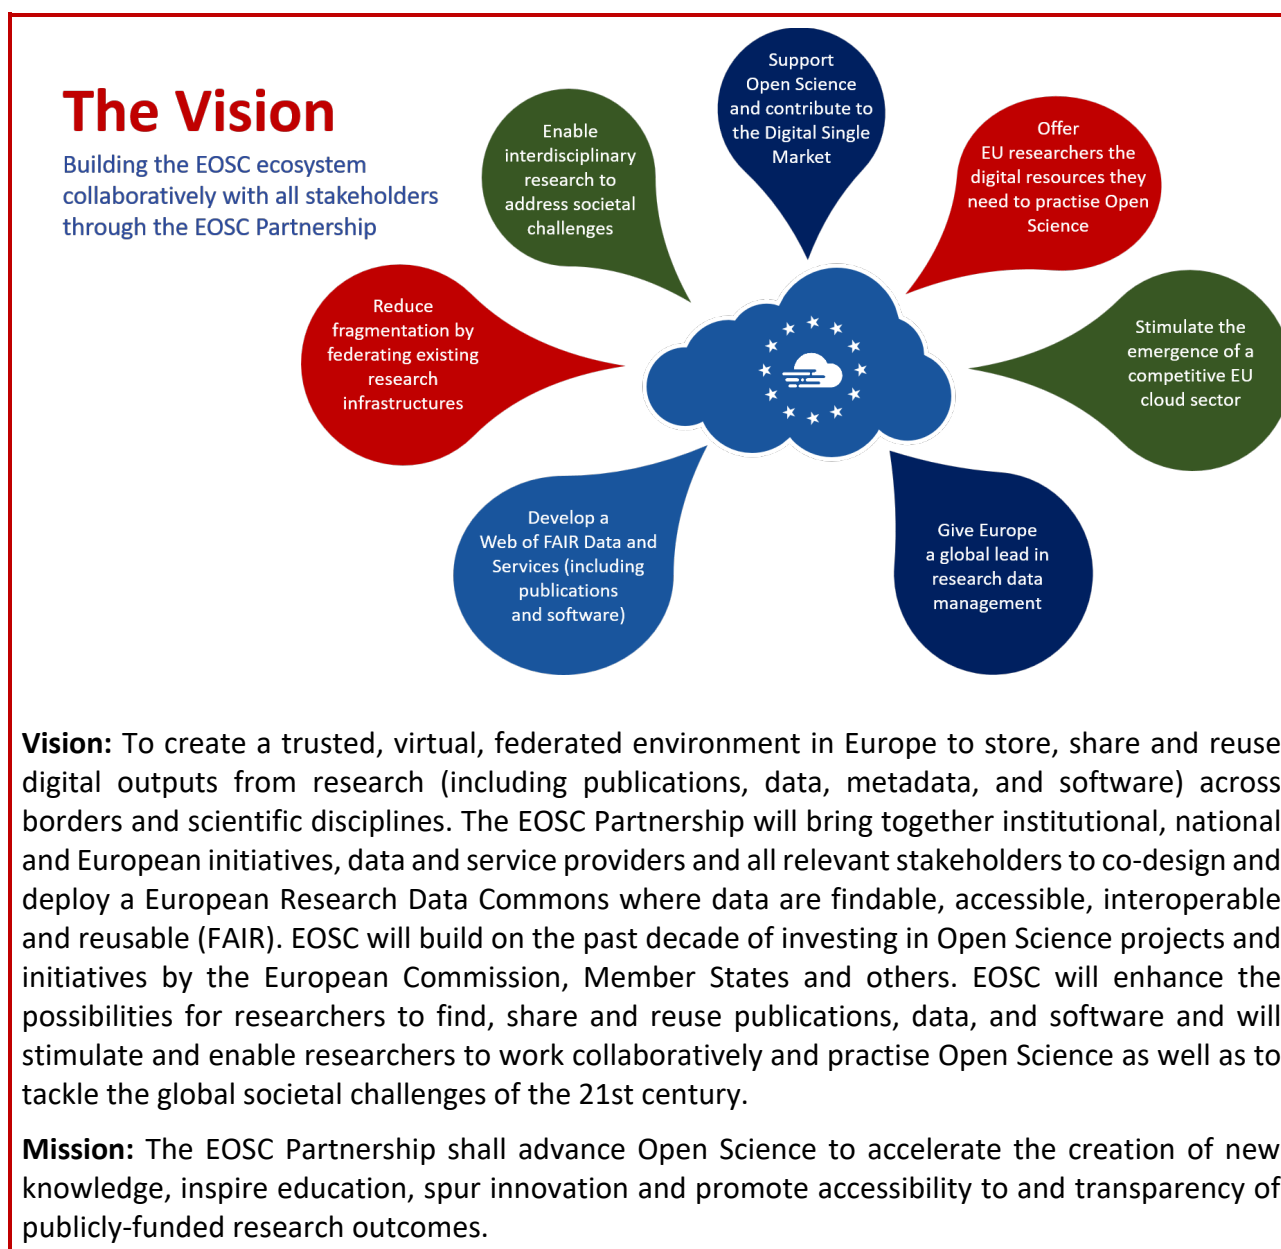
The Vision

Building the EOSC ecosystem collaboratively with all stakeholders through the EOSC Partnership

Enable interdisciplinary research to address societal challenges

Support Open Science and contribute to the Digital Single Market

Offer EU researchers the digital resources they need to practise Open Science

Reduce fragmentation by federating existing research infrastructures

Stimulate the emergence of a competitive EU cloud sector

Develop a Web of FAIR Data and Services (including publications and software)

Give Europe a global lead in research data management

**Vision:** To create a trusted, virtual, federated environment in Europe to store, share and reuse digital outputs from research (including publications, data, metadata, and software) across borders and scientific disciplines. The EOSC Partnership will bring together institutional, national and European initiatives, data and service providers and all relevant stakeholders to co-design and deploy a European Research Data Commons where data are findable, accessible, interoperable and reusable (FAIR). EOSC will build on the past decade of investing in Open Science projects and initiatives by the European Commission, Member States and others. EOSC will enhance the possibilities for researchers to find, share and reuse publications, data, and software and will stimulate and enable researchers to work collaboratively and practise Open Science as well as to tackle the global societal challenges of the 21st century.

**Mission:** The EOSC Partnership shall advance Open Science to accelerate the creation of new knowledge, inspire education, spur innovation and promote accessibility to and transparency of publicly-funded research outcomes.